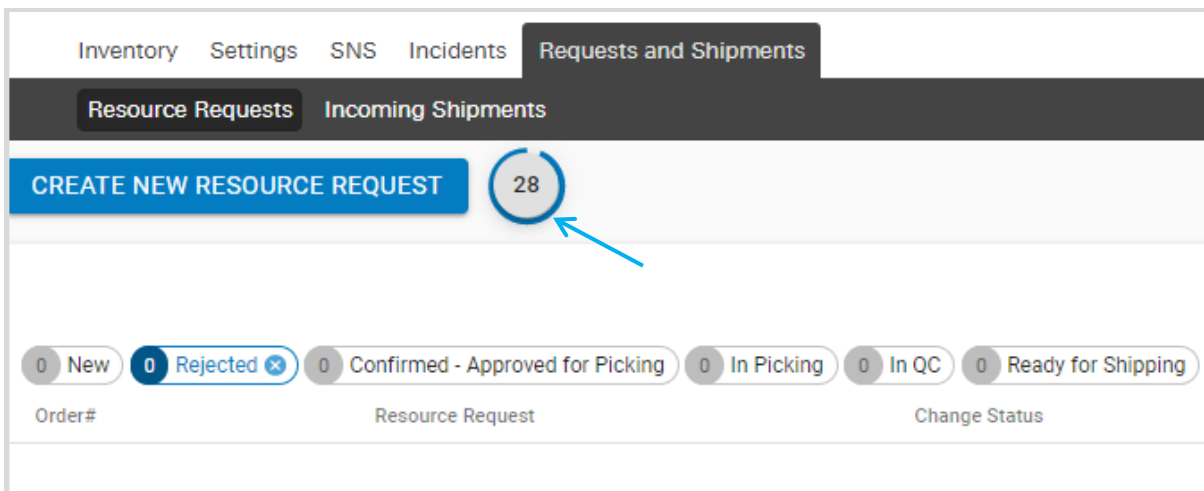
Inventory Settings SNS Incidents Requests and Shipments

Resource Requests Incoming Shipments

CREATE NEW RESOURCE REQUEST

28

0 New 0 Rejected 0 Confirmed - Approved for Picking 0 In Picking 0 In QC 0 Ready for Shipping

Order# Resource Request Change Status